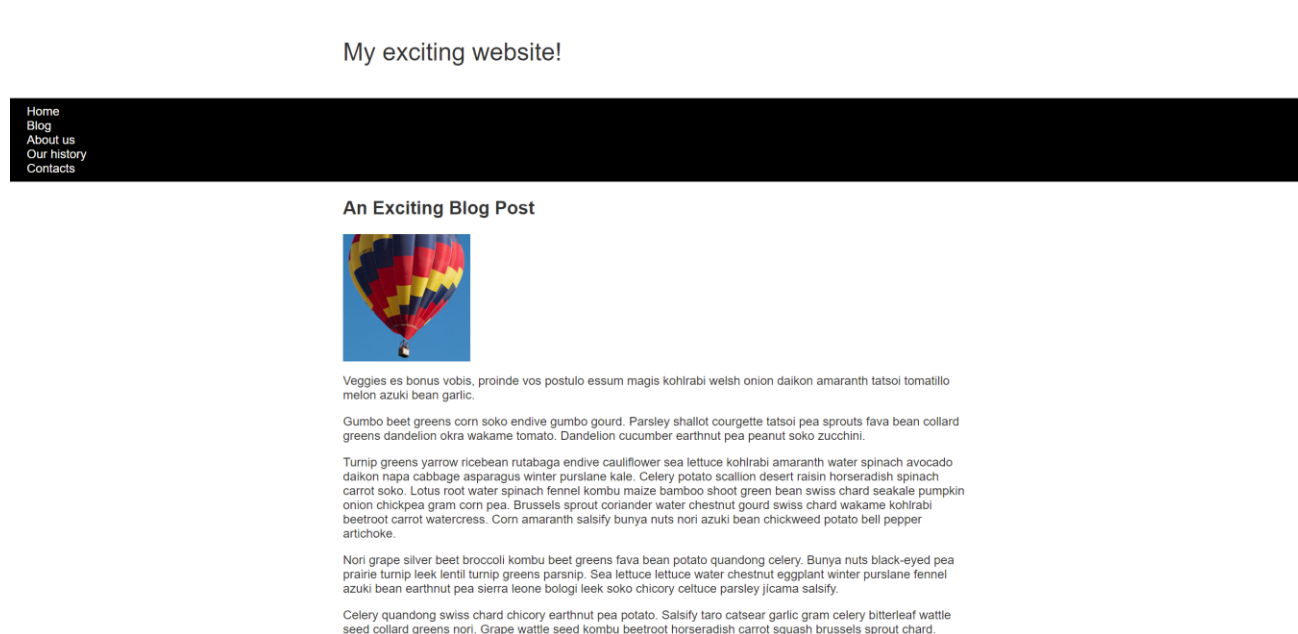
My exciting website!

Home
Blog
About us
Our history
Contacts

An Exciting Blog Post

Veggies es bonus vobis, proinde vos postulo essum magis kohlrabi welsh onion daikon amaranth tatsoi tomatillo melon azuki bean garlic.

Gumbo beet greens corn soko endive gumbo gourd. Parsley shallot courgette tatsoi pea sprouts fava bean collard greens dandelion okra wakame tomato. Dandelion cucumber earthnut pea peanut soko zucchini.

Turnip greens yarrow ricebean rutabaga endive cauliflower sea lettuce kohlrabi amaranth water spinach avocado daikon napa cabbage asparagus winter purslane kale. Celery potato scallion desert raisin horseradish spinach carrot soko. Lotus root water spinach fennel kombu maize bamboo shoot green bean swiss chard seakale pumpkin onion chickpea gram corn pea. Brussels sprout coriander water chestnut gourd swiss chard wakame kohlrabi beetroot carrot watercress. Corn amaranth salsify bunya nuts nori azuki bean chickweed potato bell pepper artichoke.

Nori grape silver beet broccoli kombu beet greens fava bean potato quandong celery. Bunya nuts black-eyed pea prairie turnip leek lentil turnip greens parsnip. Sea lettuce lettuce water chestnut eggplant winter purslane fennel azuki bean earthnut pea sierra leone bologi leek soko chicory celtuce parsley jícama salsify.

Celery quandong swiss chard chicory earthnut pea potato. Salsify taro catsear garlic gram celery bitterleaf wattle seed collard greens nori. Grape wattle seed kombu beetroot horseradish carrot squash brussels sprout chard.